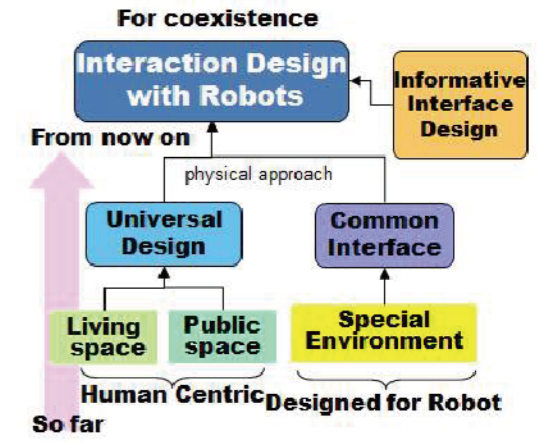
For coexistence

Interaction Design with Robots

Informative Interface Design

From now on

physical approach

Universal Design

Common Interface

Living space

Public space

Special Environment

Human Centric

Designed for Robot

So far